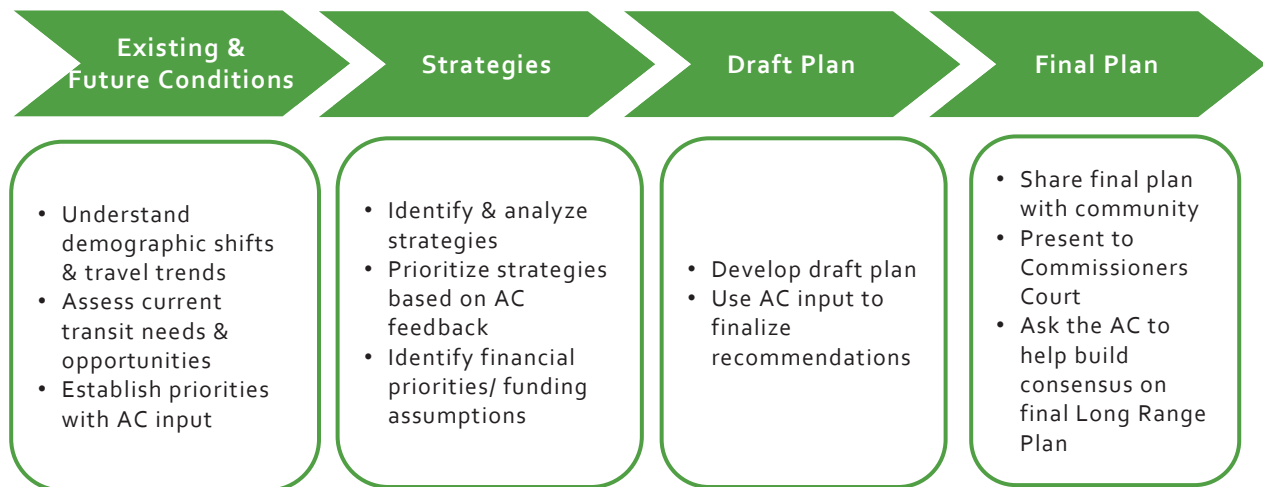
Existing & Future Conditions

Strategies

Draft Plan

Final Plan

• Understand demographic shifts & travel trends
• Assess current transit needs & opportunities
• Establish priorities with AC input

• Identify & analyze strategies
• Prioritize strategies based on AC feedback
• Identify financial priorities/ funding assumptions

• Develop draft plan
• Use AC input to finalize recommendations

• Share final plan with community
• Present to Commissioners Court
• Ask the AC to help build consensus on final Long Range Plan